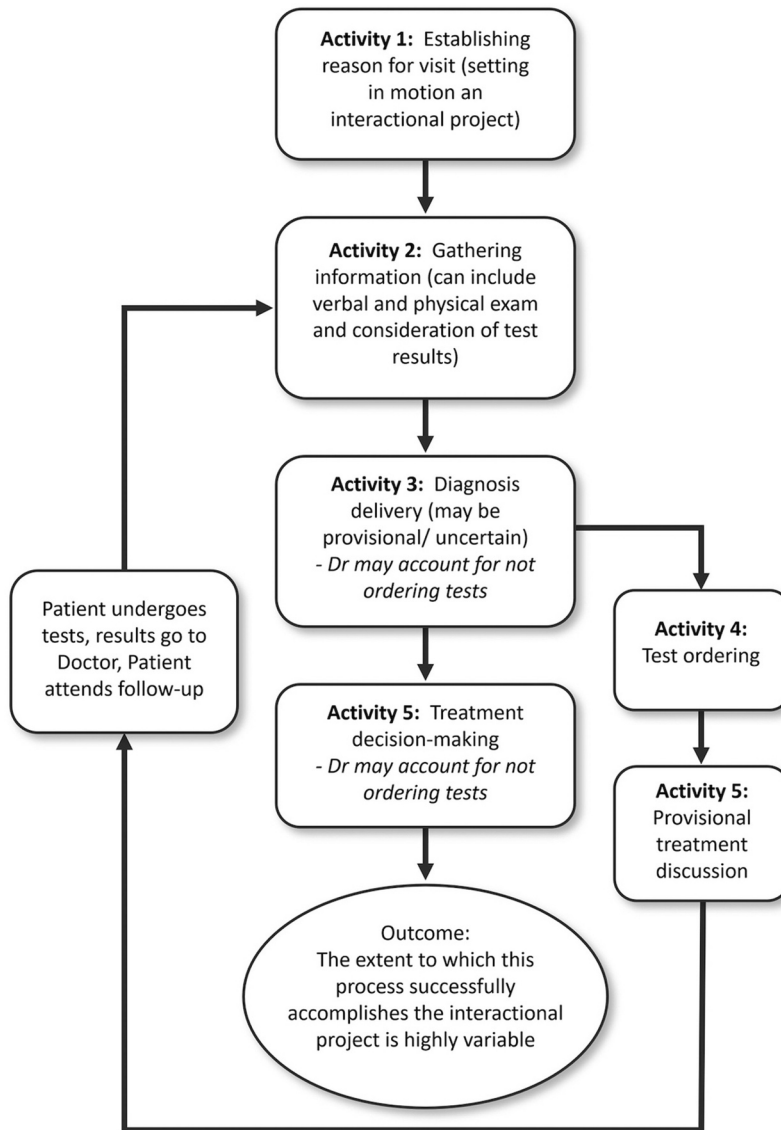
**Activity 1:** Establishing reason for visit (setting in motion an interactional project)

**Activity 2:** Gathering information (can include verbal and physical exam and consideration of test results)

**Activity 3:** Diagnosis delivery (may be provisional/ uncertain)
*- Dr may account for not ordering tests*

Patient undergoes tests, results go to Doctor, Patient attends follow-up

**Activity 4:** Test ordering

**Activity 5:** Treatment decision-making
*- Dr may account for not ordering tests*

**Activity 5:** Provisional treatment discussion

Outcome:
The extent to which this process successfully accomplishes the interactional project is highly variable